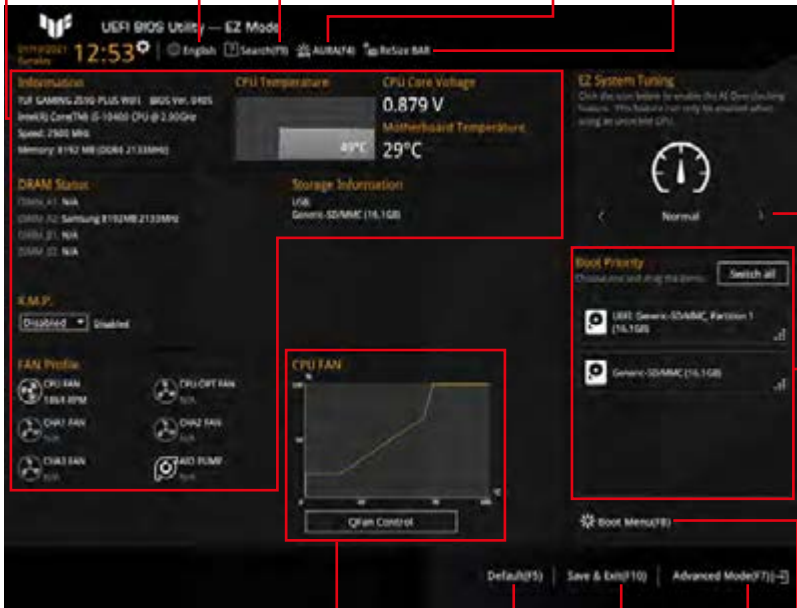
UEFI BIOS Utility — EZ Mode

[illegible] Sunday 12:53 English Search(F9) AURA(F4) ReSize BAR

Information
TUF GAMING Z590 PLUS WIFI BIOS Ver. 0405
Intel(R) Core(TM) i5-10400 CPU @ 2.90GHz
Speed: 2900 MHz
Memory: 8192 MB (DDR4 2133MHz)

CPU Temperature
49°C

CPU Core Voltage
0.879 V

Motherboard Temperature
29°C

EZ System Tuning
Click the icon below to enable the AI Overclocking feature. This feature can only be enabled when using an unlocked CPU.

Normal

DRAM Status
DIMM_A1: N/A
DIMM_A2: Samsung 8192MB 2133MHz
DIMM_B1: N/A
DIMM_B2: N/A

Storage Information
USB:
Generic-SD/MMC (16.1GB)

X.M.P.
Disabled Disabled

Boot Priority
Choose one and drag the items.
Switch all

UEFI: Generic-SD/MMC, Partition 1 (16.1GB)

Generic-SD/MMC (16.1GB)

FAN Profile
CPU FAN 1864 RPM
CPU OPT FAN N/A
CHA1 FAN N/A
CHA2 FAN N/A
CHA3 FAN N/A
AIO PUMP N/A

CPU FAN
%
100
50
0
30
70
100

QFan Control

Boot Menu(F8)

Default(F5) Save & Exit(F10) Advanced Mode(F7)